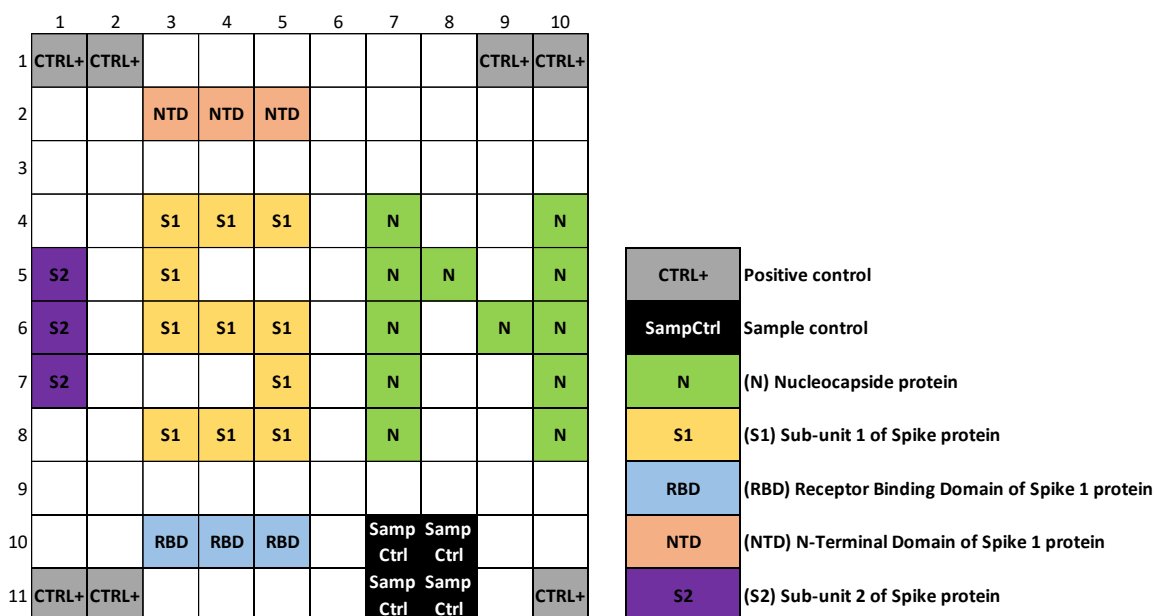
|  | 1 | 2 | 3 | 4 | 5 | 6 | 7 | 8 | 9 | 10 |
|---|---|---|---|---|---|---|---|---|---|---|
| 1 | CTRL+ | CTRL+ |  |  |  |  |  |  | CTRL+ | CTRL+ |
| 2 |  |  | NTD | NTD | NTD |  |  |  |  |  |
| 3 |  |  |  |  |  |  |  |  |  |  |
| 4 |  |  | S1 | S1 | S1 |  | N |  |  | N |
| 5 | S2 |  | S1 |  |  |  | N | N |  | N |
| 6 | S2 |  | S1 | S1 | S1 |  | N |  | N | N |
| 7 | S2 |  |  |  | S1 |  | N |  |  | N |
| 8 |  |  | S1 | S1 | S1 |  | N |  |  | N |
| 9 |  |  |  |  |  |  |  |  |  |  |
| 10 |  |  | RBD | RBD | RBD |  | Samp Ctrl | Samp Ctrl |  |  |
| 11 | CTRL+ | CTRL+ |  |  |  |  | Samp Ctrl | Samp Ctrl |  | CTRL+ |

| | |
|---|---|
| CTRL+ | Positive control |
| SampCtrl | Sample control |
| N | (N) Nucleocapside protein |
| S1 | (S1) Sub-unit 1 of Spike protein |
| RBD | (RBD) Receptor Binding Domain of Spike 1 protein |
| NTD | (NTD) N-Terminal Domain of Spike 1 protein |
| S2 | (S2) Sub-unit 2 of Spike protein |